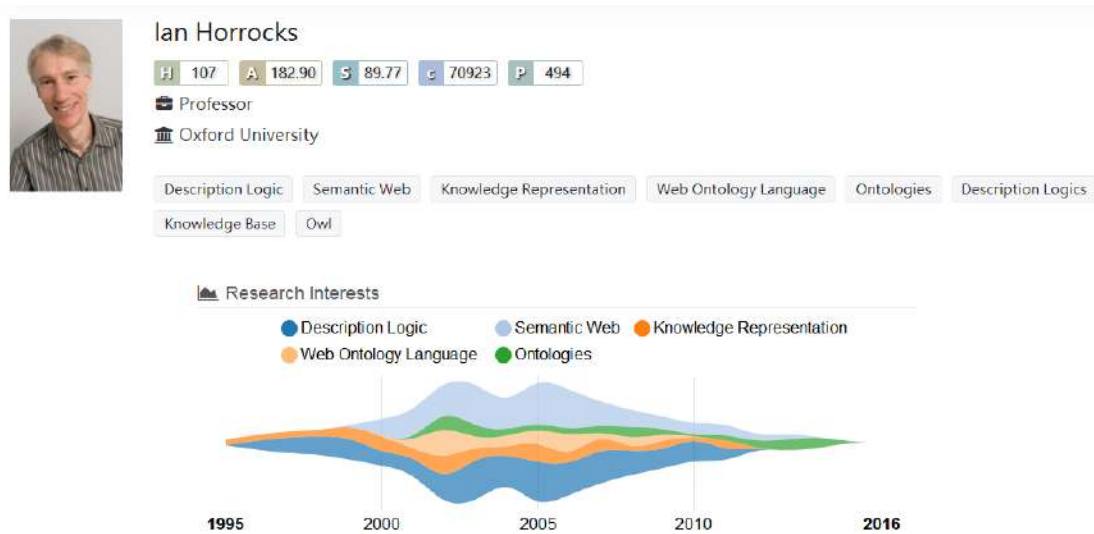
Ian Horrocks

| H | 107 | A | 182.90 | S | 89.77 | c | 70923 | P | 494 |
|---|---|---|---|---|---|---|---|---|---|

Professor

Oxford University

Description Logic Semantic Web Knowledge Representation Web Ontology Language Ontologies Description Logics Knowledge Base Owl

Research Interests

Description Logic Semantic Web Knowledge Representation Web Ontology Language Ontologies

1995 2000 2005 2010 2016